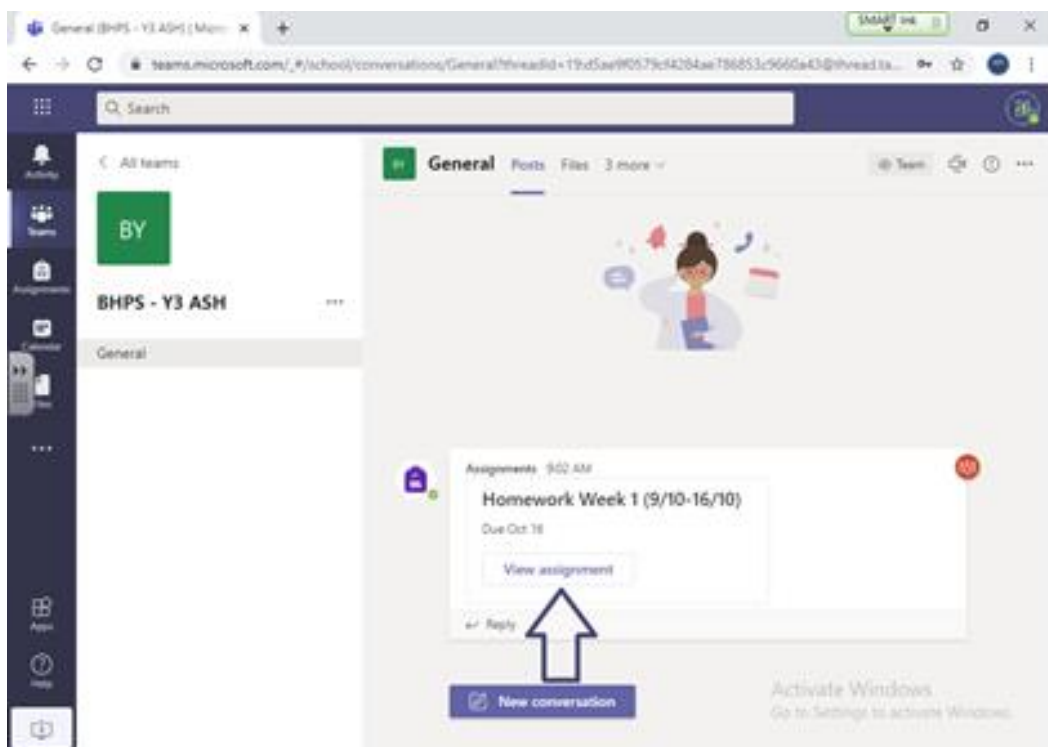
General (BHPS - Y3 ASH) | Micro ×

SMART Ink

teams.microsoft.com/_#/school/conversations/General?threadId=19:d5ae9f0579cf4284ae786853c9660a43@thread.ta...

Search

Activity

Teams

Assignments

Calendar

Files

...

Apps

Help

< All teams

BY

BHPS - Y3 ASH

...

General

General Posts Files 3 more

Team

Assignments 9:02 AM

Homework Week 1 (9/10-16/10)

Due Oct 16

View assignment

Reply

New conversation

Activate Windows

Go to Settings to activate Windows.